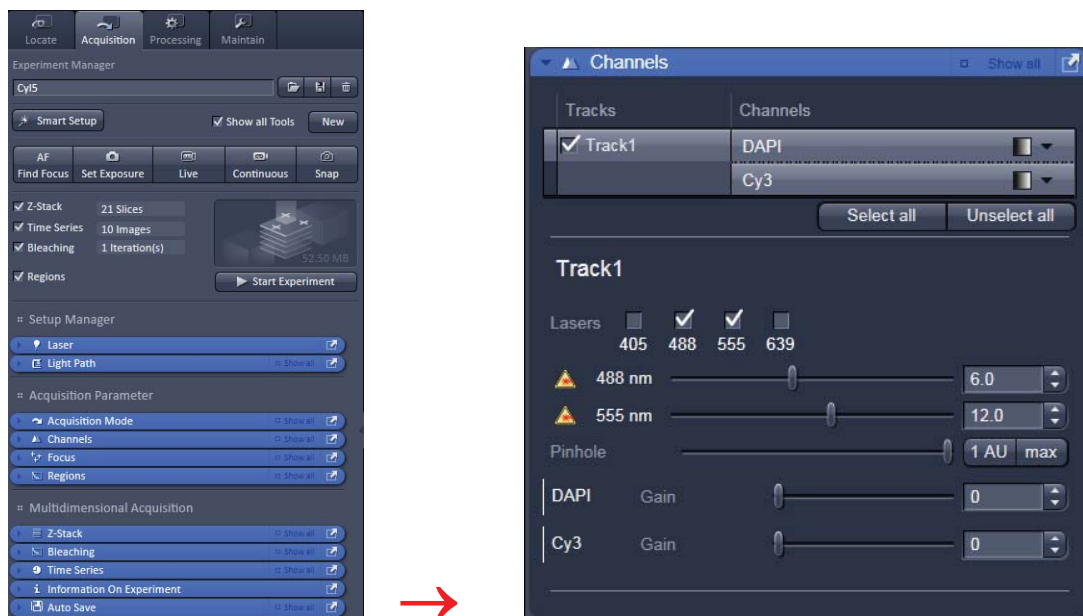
Locate Acquisition Processing Maintain

Experiment Manager

Cyl5

Smart Setup

Show all Tools

New

AF Find Focus

Set Exposure

Live

Continuous

Snap

Z-Stack 21 Slices

Time Series 10 Images

Bleaching 1 Iteration(s)

Regions

52.50 MB

Start Experiment

Setup Manager

Laser

Light Path Show all

Acquisition Parameter

Acquisition Mode Show all

Channels Show all

Focus Show all

Regions Show all

Multidimensional Acquisition

Z-Stack Show all

Bleaching Show all

Time Series Show all

Information On Experiment

Auto Save Show all

Channels Show all

| Tracks | Channels |
|---|---|
| Track1 | DAPI |
| | Cy3 |

Select all Unselect all

Track1

Lasers 405 488 555 639

488 nm 6.0

555 nm 12.0

Pinhole 1 AU max

DAPI Gain 0

Cy3 Gain 0